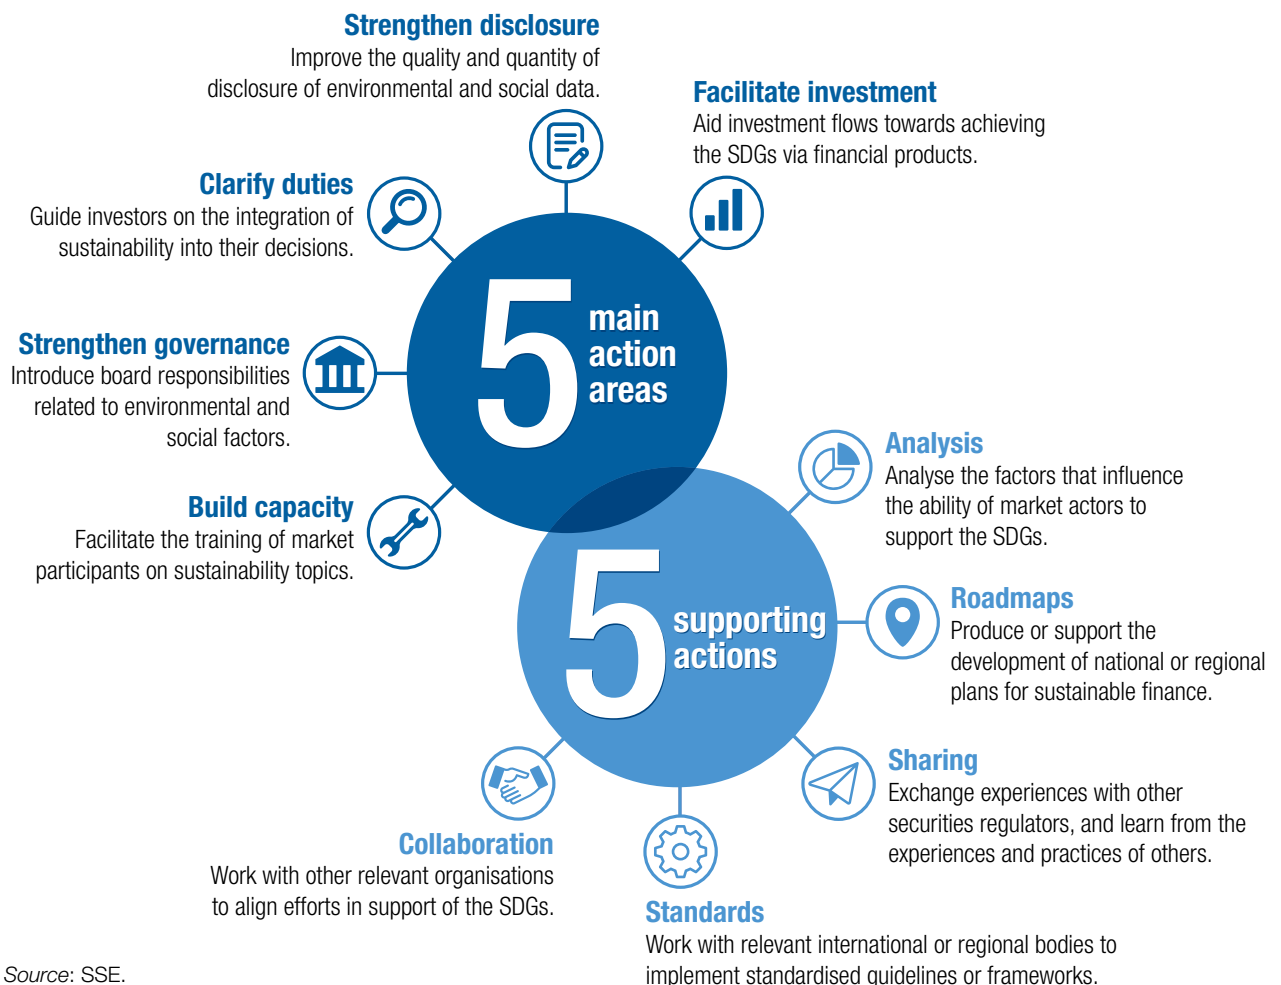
Strengthen disclosure
Improve the quality and quantity of disclosure of environmental and social data.

Facilitate investment
Aid investment flows towards achieving the SDGs via financial products.

Clarify duties
Guide investors on the integration of sustainability into their decisions.

5 main action areas

Strengthen governance
Introduce board responsibilities related to environmental and social factors.

Analysis
Analyse the factors that influence the ability of market actors to support the SDGs.

Build capacity
Facilitate the training of market participants on sustainability topics.

5 supporting actions

Roadmaps
Produce or support the development of national or regional plans for sustainable finance.

Sharing
Exchange experiences with other securities regulators, and learn from the experiences and practices of others.

Collaboration
Work with other relevant organisations to align efforts in support of the SDGs.

Standards
Work with relevant international or regional bodies to implement standardised guidelines or frameworks.

Source: SSE.